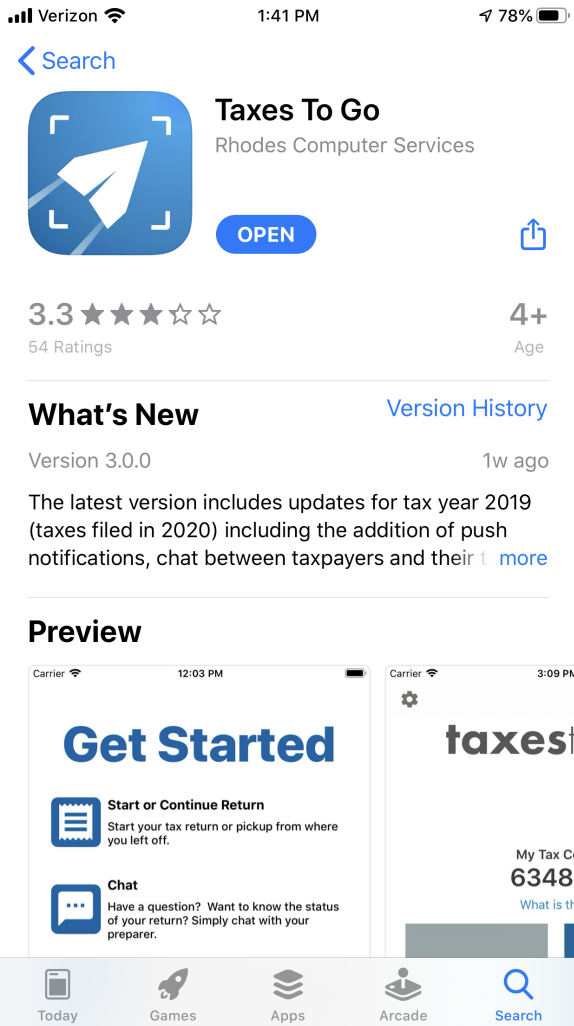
Verizon 1:41 PM 78%

Search

Taxes To Go
Rhodes Computer Services

OPEN

3.3
54 Ratings

4+
Age

What's New
Version History

Version 3.0.0
1w ago

The latest version includes updates for tax year 2019 (taxes filed in 2020) including the addition of push notifications, chat between taxpayers and their t more

Preview

Carrier 12:03 PM

Get Started

Start or Continue Return
Start your tax return or pickup from where you left off.

Chat
Have a question? Want to know the status of your return? Simply chat with your preparer.

Carrier 3:09 P

taxes

My Tax C
6348
What is t

Today Games Apps Arcade Search